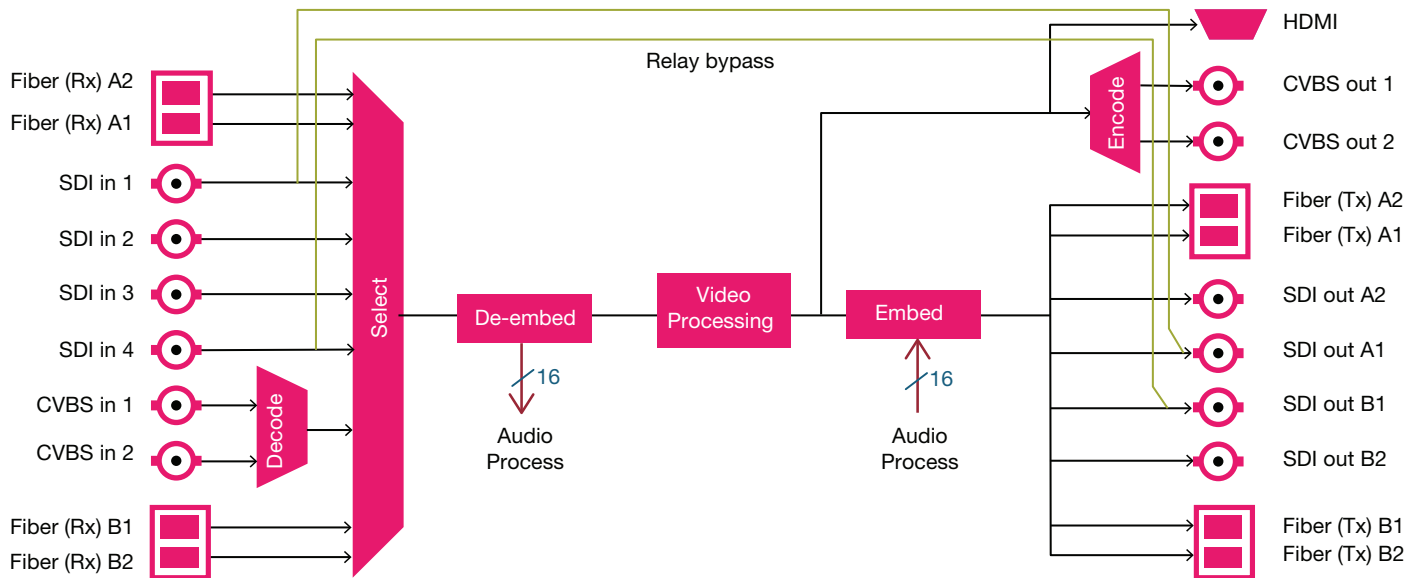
Relay bypass

Fiber (Rx) A2
Fiber (Rx) A1
SDI in 1
SDI in 2
SDI in 3
SDI in 4
CVBS in 1
CVBS in 2
Fiber (Rx) B1
Fiber (Rx) B2

Decode

Select

De-embed
16
Audio Process

Video Processing

Embed
16
Audio Process

Encode

HDMI
CVBS out 1
CVBS out 2
Fiber (Tx) A2
Fiber (Tx) A1
SDI out A2
SDI out A1
SDI out B1
SDI out B2
Fiber (Tx) B1
Fiber (Tx) B2